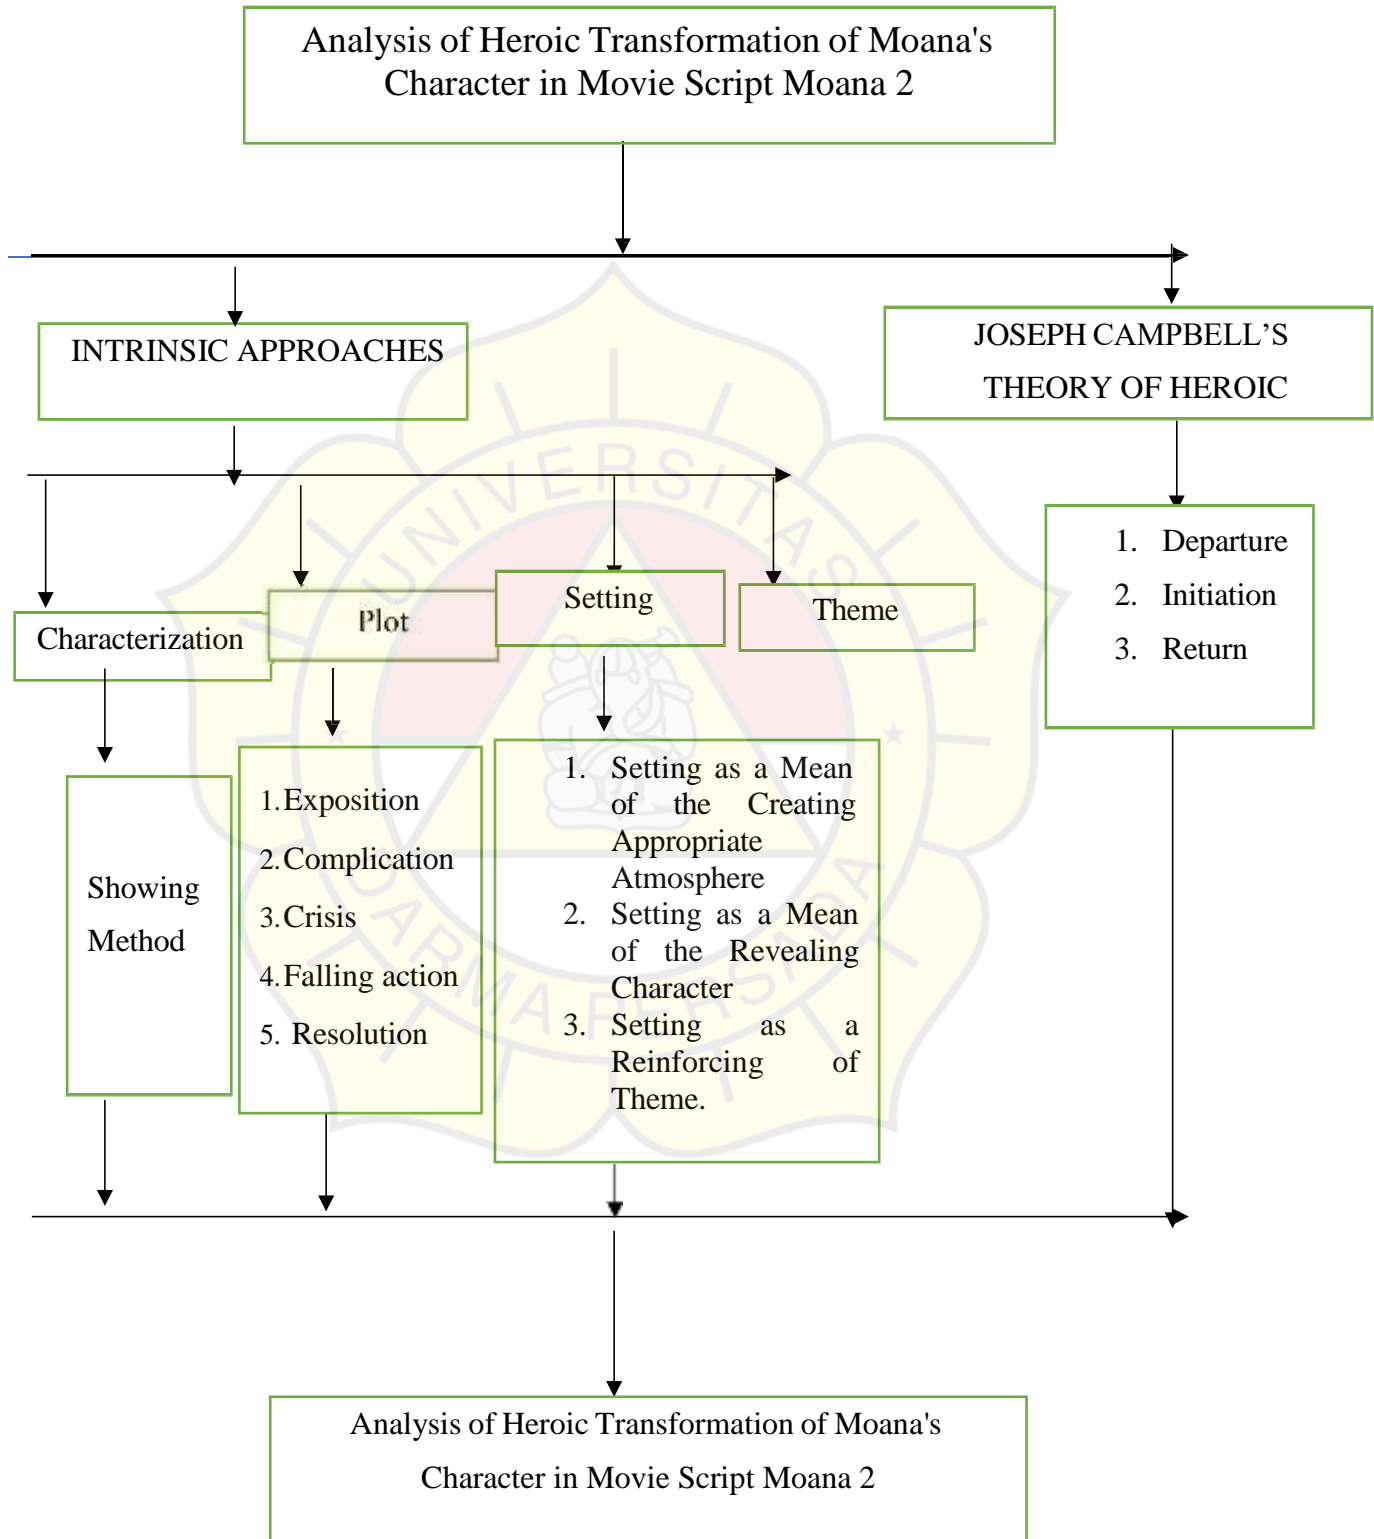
Analysis of Heroic Transformation of Moana's Character in Movie Script Moana 2

INTRINSIC APPROACHES

JOSEPH CAMPBELL'S THEORY OF HEROIC

1. Departure
2. Initiation
3. Return

Characterization

Plot

Setting

Theme

Showing Method

1. Exposition
2. Complication
3. Crisis
4. Falling action
5. Resolution

1. Setting as a Mean of the Creating Appropriate Atmosphere
2. Setting as a Mean of the Revealing Character
3. Setting as a Reinforcing of Theme.

Analysis of Heroic Transformation of Moana's Character in Movie Script Moana 2